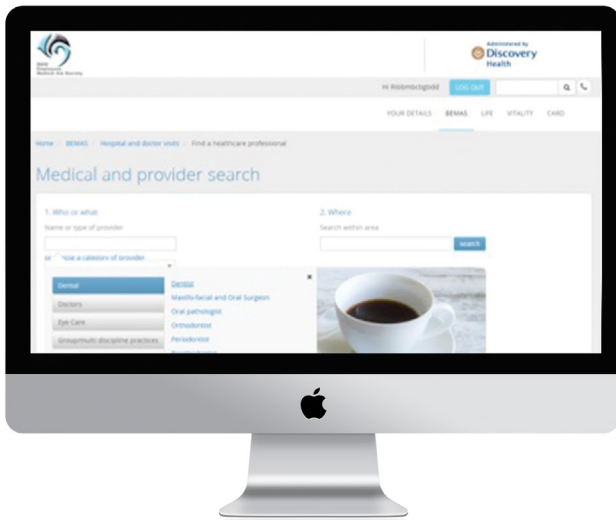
BMS
Employees
Medical Aid Society

Administered by
Discovery
Health

Hi Ribbmbcbgbdd LOG OUT

YOUR DETAILS BEMAS LIFE VITALITY CARD

Home / BEMAS / Hospital and doctor visits / Find a healthcare professional

Medical and provider search

1. Who or what
Name or type of provider

or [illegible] hose a category of provider

2. Where
Search within area

search

Dental
Doctors
Eye Care
Groups/multi discipline practices

Dentist
Maxillo-facial and Oral Surgeon
Oral pathologist
Orthodontist
Periodontist
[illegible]